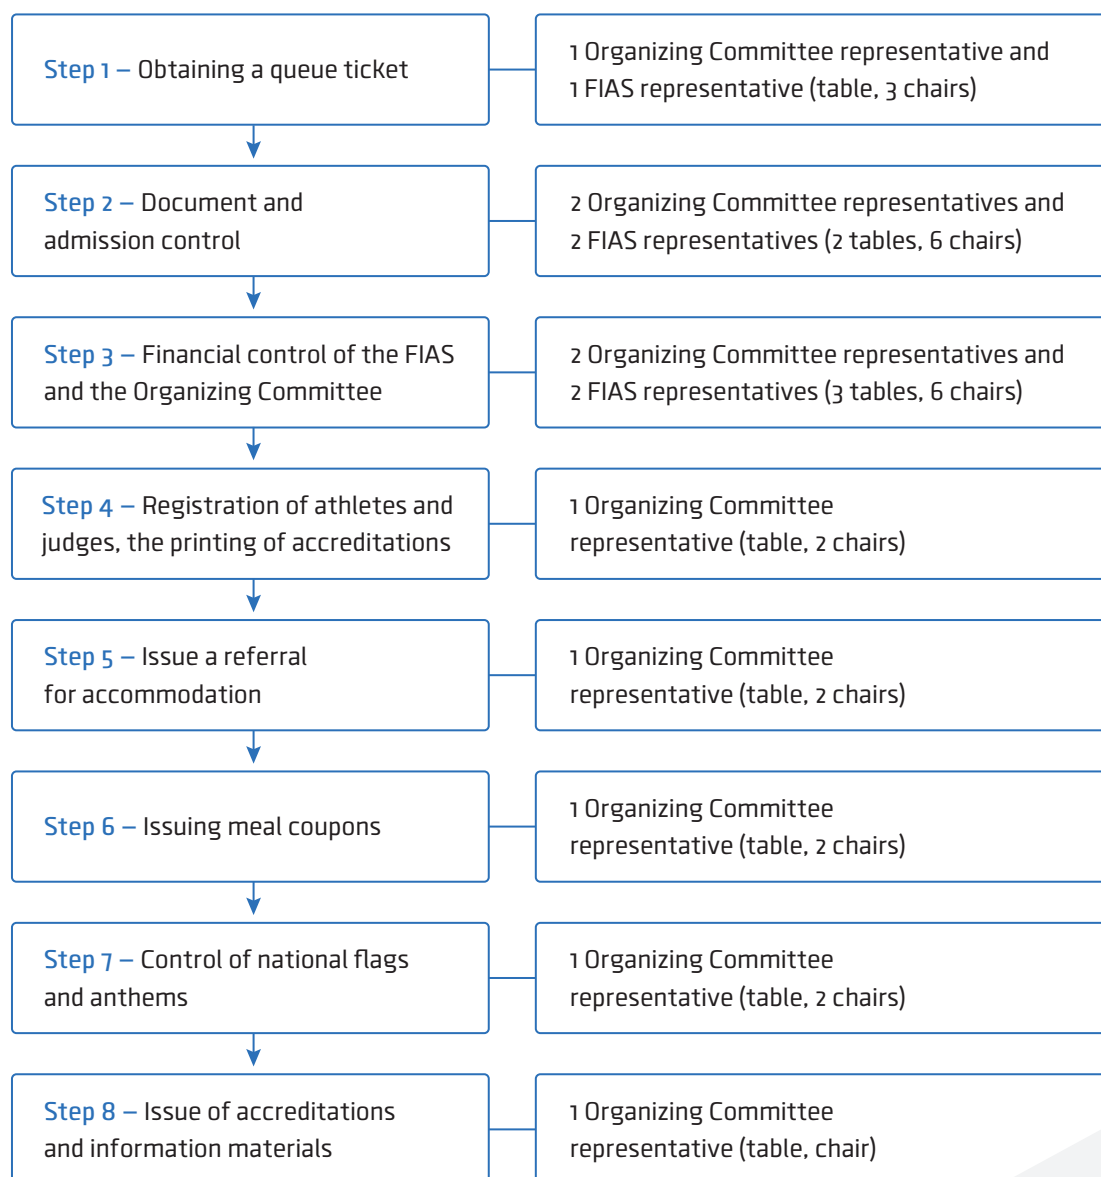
Step 1 – Obtaining a queue ticket

1 Organizing Committee representative and 1 FIAS representative (table, 3 chairs)

Step 2 – Document and admission control

2 Organizing Committee representatives and 2 FIAS representatives (2 tables, 6 chairs)

Step 3 – Financial control of the FIAS and the Organizing Committee

2 Organizing Committee representatives and 2 FIAS representatives (3 tables, 6 chairs)

Step 4 – Registration of athletes and judges, the printing of accreditations

1 Organizing Committee representative (table, 2 chairs)

Step 5 – Issue a referral for accommodation

1 Organizing Committee representative (table, 2 chairs)

Step 6 – Issuing meal coupons

1 Organizing Committee representative (table, 2 chairs)

Step 7 – Control of national flags and anthems

1 Organizing Committee representative (table, 2 chairs)

Step 8 – Issue of accreditations and information materials

1 Organizing Committee representative (table, chair)